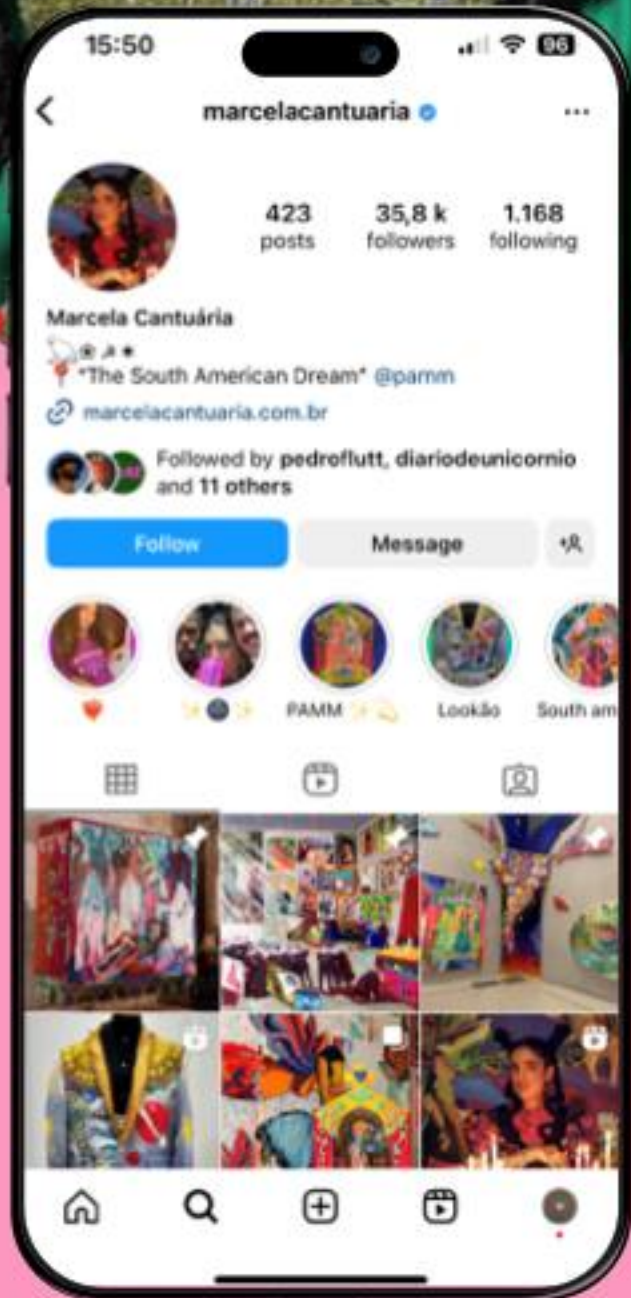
15:50

96

marcelacantuaria

...

423
posts

35,8 k
followers

1.168
following

Marcela Cantuária

"The South American Dream" @pamm

marcelacantuaria.com.br

Followed by pedroflutt, diariodeunicornio and 11 others

Follow

Message

PAMM

Lookão

South am